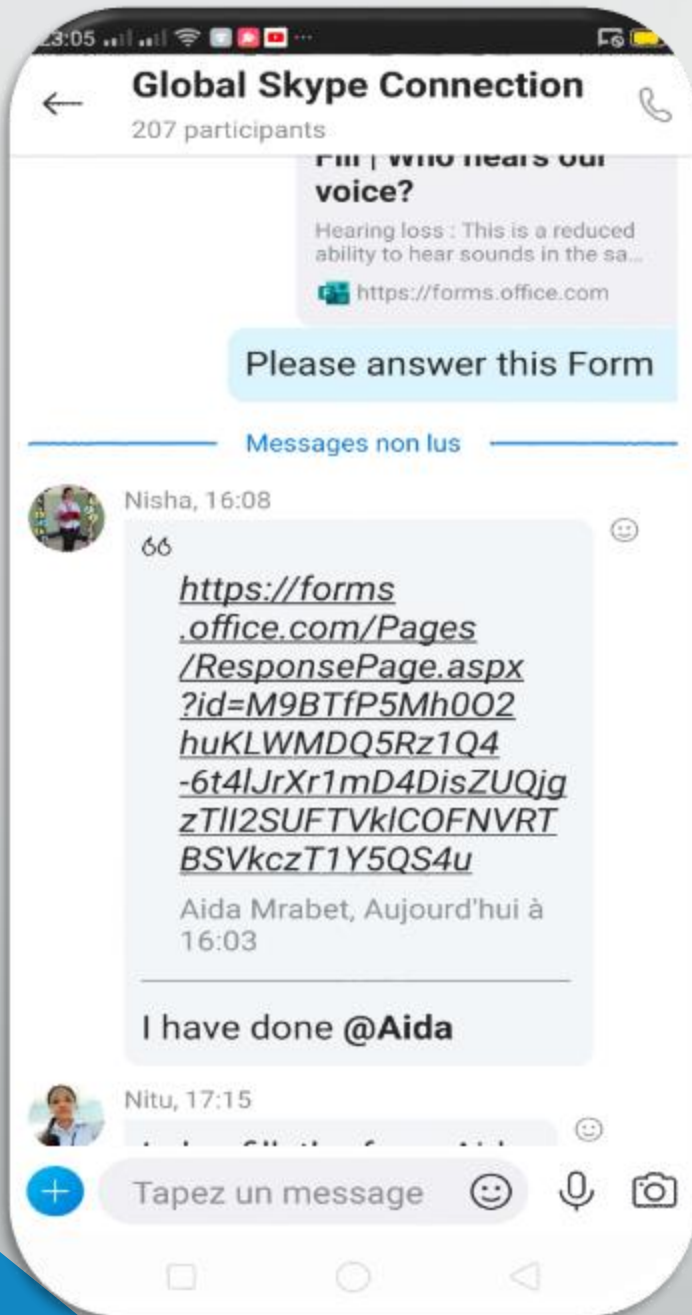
23:05

Global Skype Connection
207 participants

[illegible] voice?
Hearing loss : This is a reduced ability to hear sounds in the sa...
https://forms.office.com

Please answer this Form

Messages non lus

Nisha, 16:08
“
https://forms.office.com/Pages/ResponsePage.aspx?id=M9BTfP5Mh0O2huKLWMDQ5Rz1Q4-6t4lJrXr1mD4DisZUQjgzTlI2SUFTVklCOFNVRTBSVkczT1Y5QS4u
Aida Mrabet, Aujourd'hui à 16:03

I have done @Aida

Nitu, 17:15
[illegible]

Tapez un message